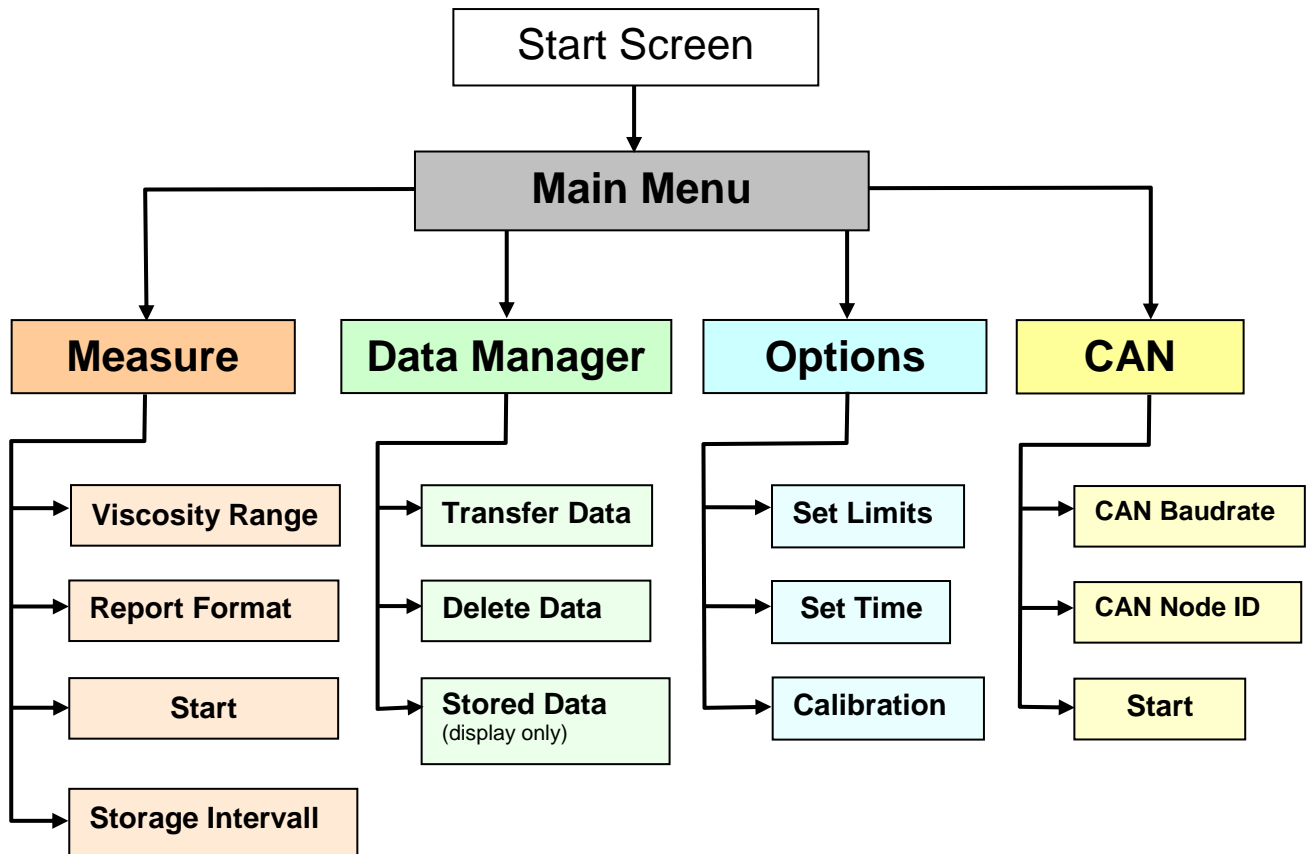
Start Screen

Main Menu

Measure

Viscosity Range

Report Format

Start

Storage Intervall

Data Manager

Transfer Data

Delete Data

Stored Data
(display only)

Options

Set Limits

Set Time

Calibration

CAN

CAN Baudrate

CAN Node ID

Start